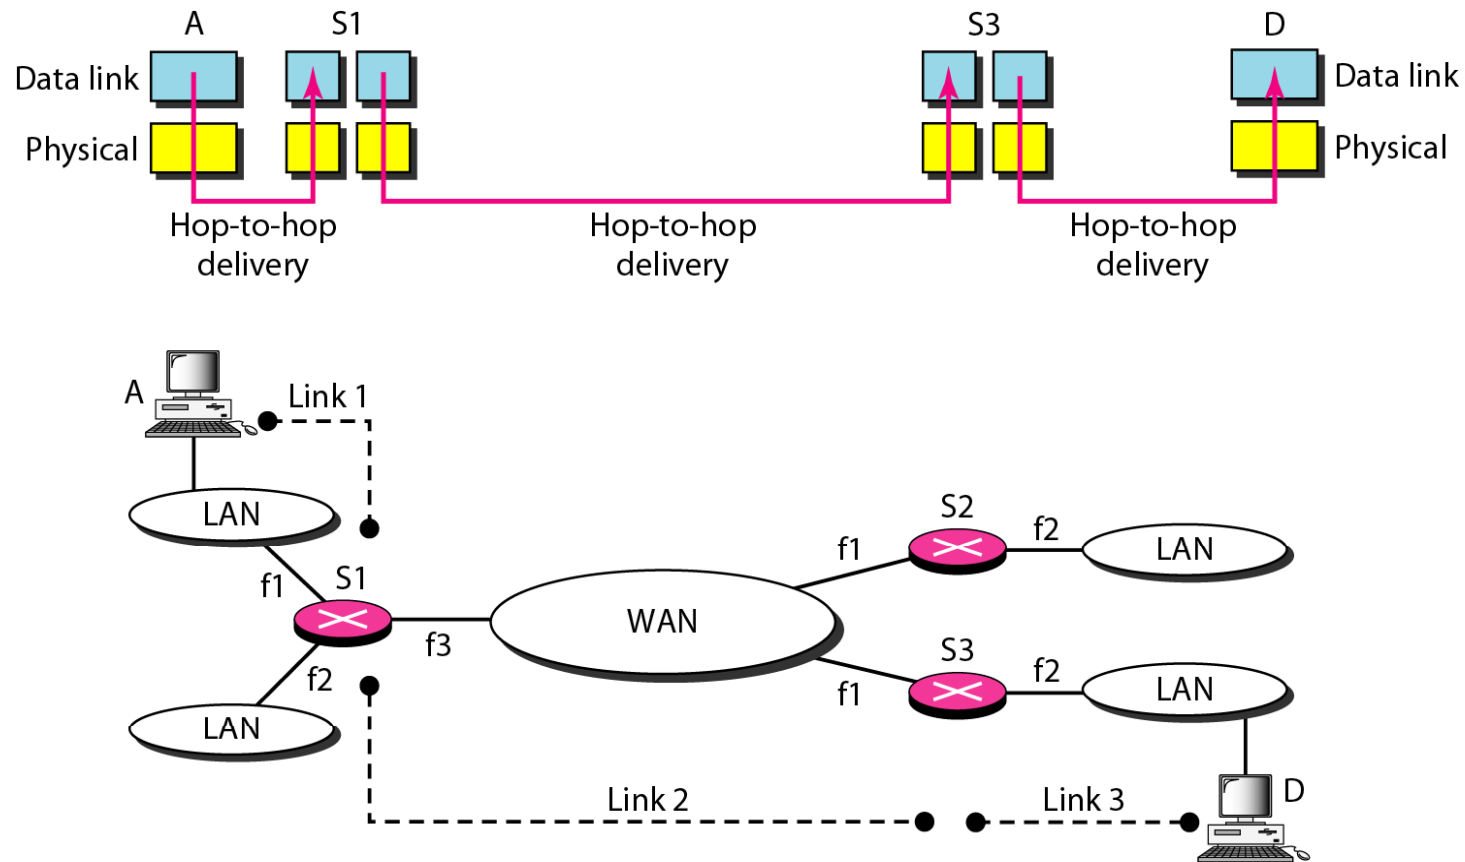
A S1 S3 D

Data link Data link

Physical Physical

Hop-to-hop delivery

Hop-to-hop delivery

Hop-to-hop delivery

A

Link 1

LAN

f1

S1

f2

LAN

f3

WAN

f1

S2

f2

LAN

S3

f1

f2

LAN

D

Link 2

Link 3